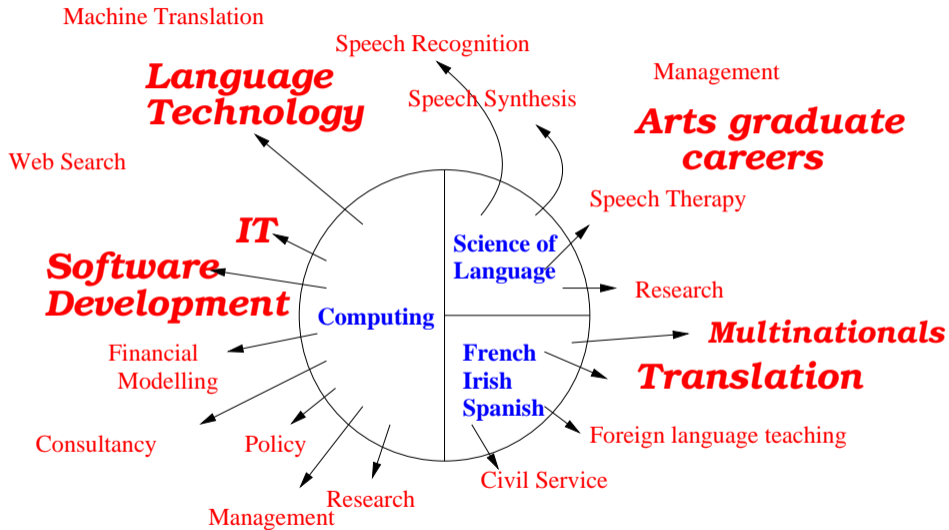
Machine Translation

Speech Recognition

Language Technology

Management

Speech Synthesis

Arts graduate careers

Web Search

Speech Therapy

IT

Science of Language

Software Development

Research

Computing

Multinationals

Financial Modelling

French
Irish
Spanish

Translation

Foreign language teaching

Consultancy

Policy

Civil Service

Research

Management